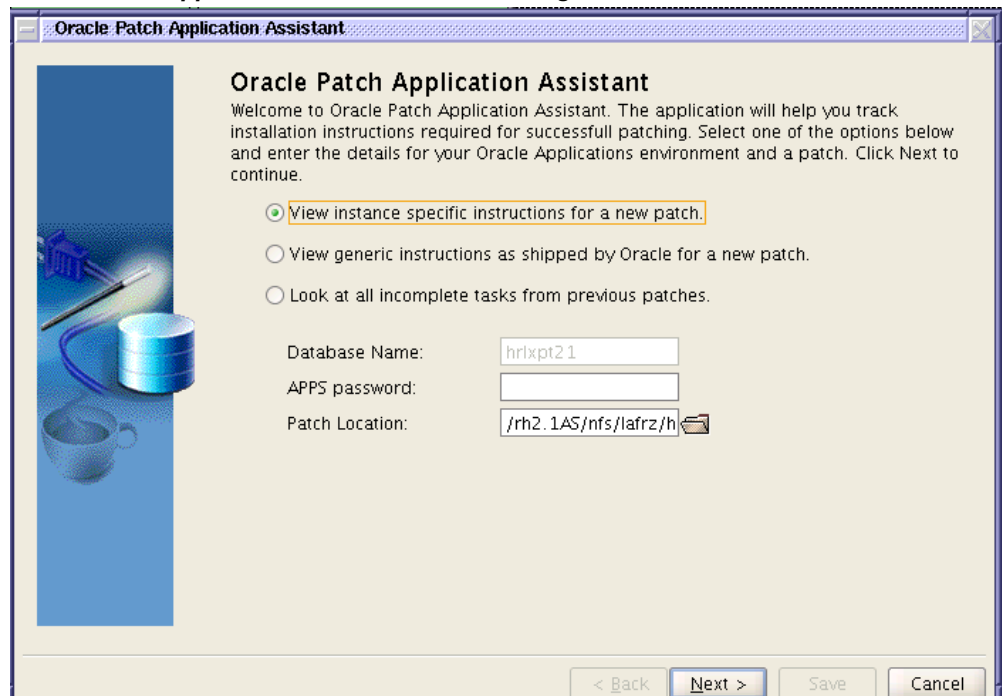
Oracle Patch Application Assistant

Oracle Patch Application Assistant

Welcome to Oracle Patch Application Assistant. The application will help you track installation instructions required for successfull patching. Select one of the options below and enter the details for your Oracle Applications environment and a patch. Click Next to continue.

View instance specific instructions for a new patch.

View generic instructions as shipped by Oracle for a new patch.

Look at all incomplete tasks from previous patches.

Database Name: hrlxpt21

APPS password:

Patch Location: /rh2.1AS/nfs/lafrz/h

< Back Next > Save Cancel